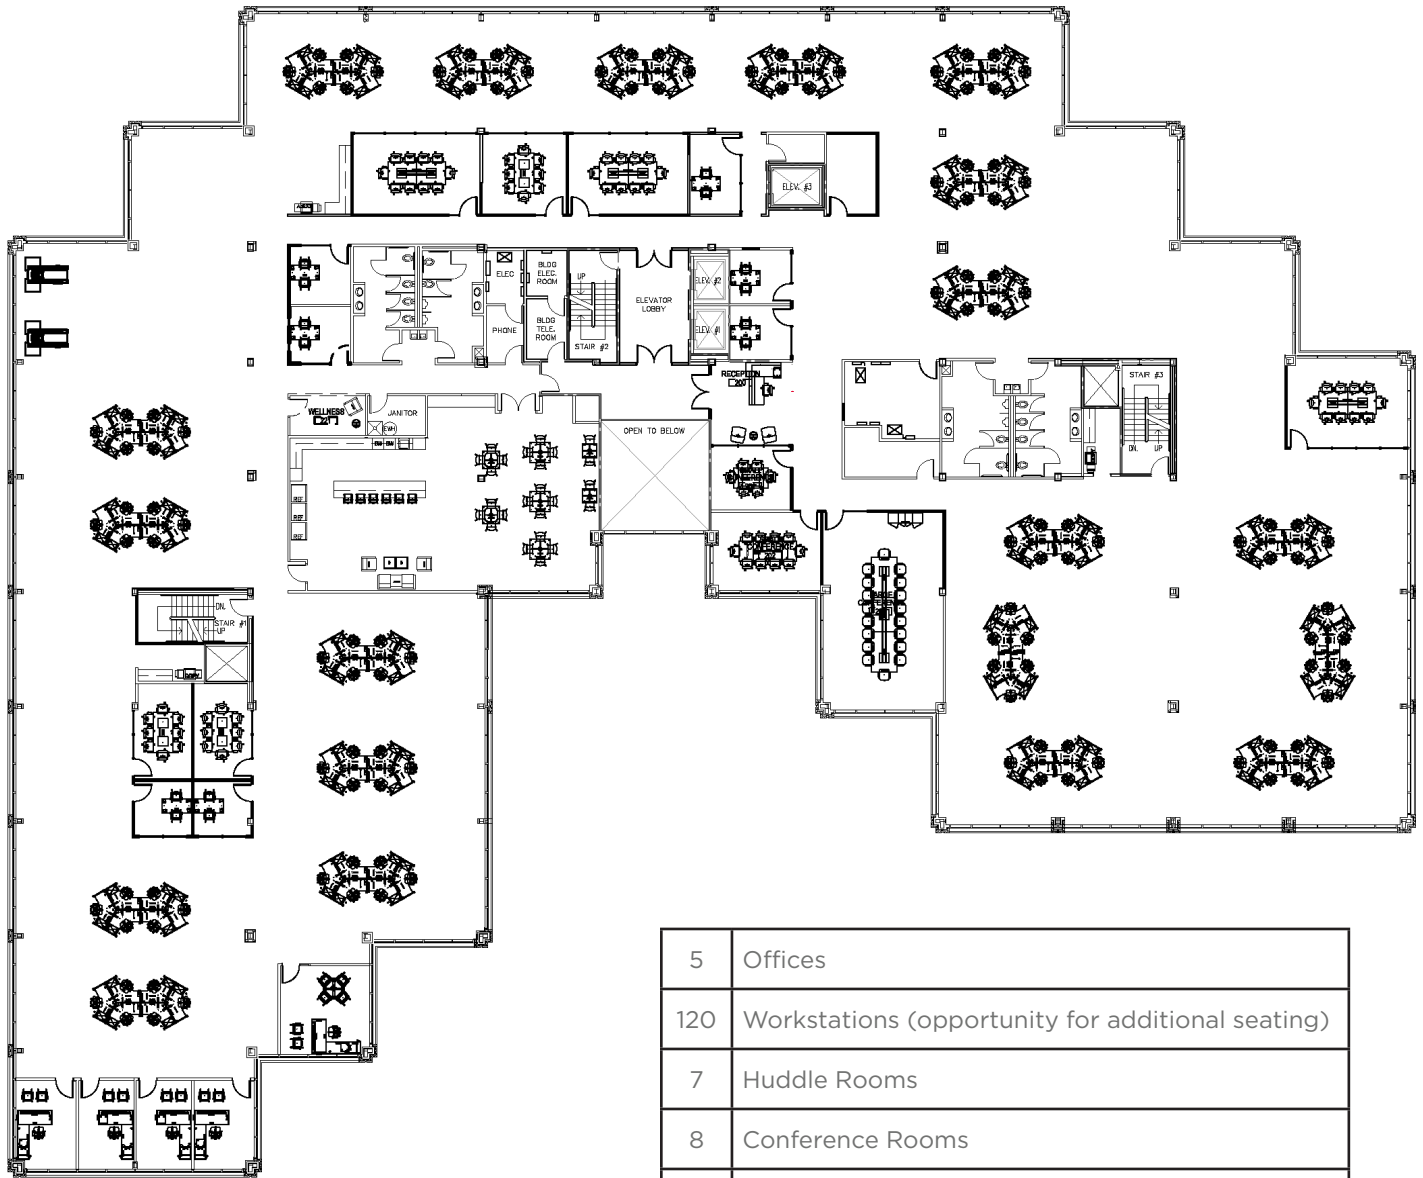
ELEV. #3

ELEC
BLDG ELEC. ROOM
BLDG TELE. ROOM
PHONE
UP
STAIR #2
ELEVATOR LOBBY
ELEV. #2
ELEV. #1
RECEPTION

WELLNESS
JANITOR
REF
REF
REF

OPEN TO BELOW

STAIR #3
DN.
UP

DN.
STAIR #1
UP

| 5 | Offices |
|---|---|
| 120 | Workstations (opportunity for additional seating) |
| 7 | Huddle Rooms |
| 8 | Conference Rooms |